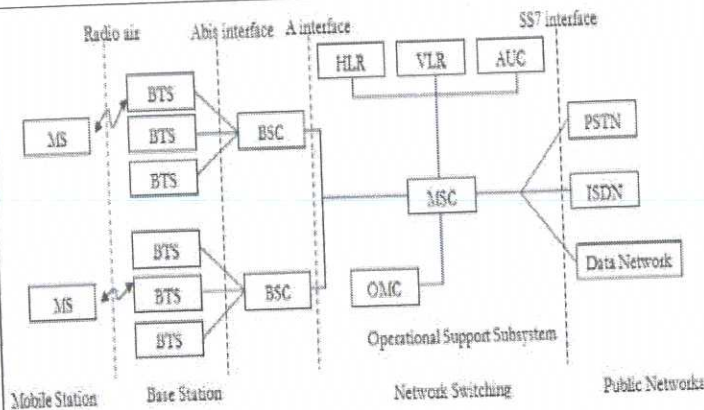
Radio air
Abis interface
A interface
SS7 interface
HLR
VLR
AUC
BTS
BTS
BTS
MS
BSC
PSTN
MSC
ISDN
BTS
BTS
BTS
MS
BSC
OMC
Data Network
Operational Support Subsystem
Mobile Station
Base Station
Network Switching
Public Networks